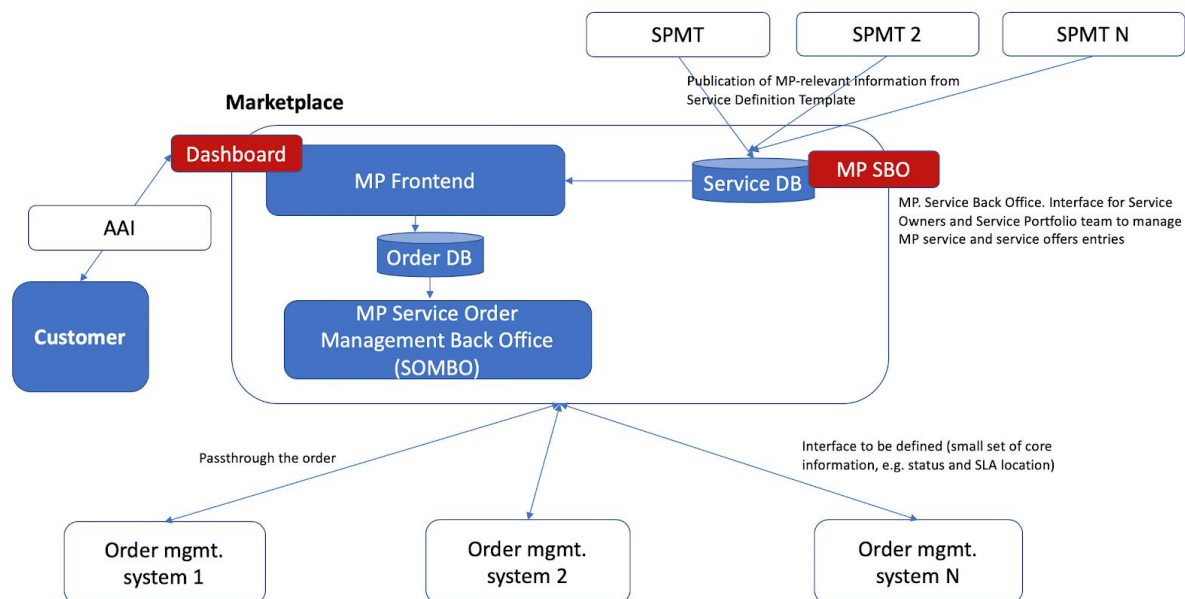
SPMT

SPMT 2

SPMT N

Publication of MP-relevant information from Service Definition Template

Marketplace

Dashboard

MP Frontend

Service DB

MP SBO

MP. Service Back Office. Interface for Service Owners and Service Portfolio team to manage MP service and service offers entries

AAI

Order DB

Customer

MP Service Order Management Back Office (SOMBO)

Passthrough the order

Interface to be defined (small set of core information, e.g. status and SLA location)

Order mgmt. system 1

Order mgmt. system 2

Order mgmt. system N